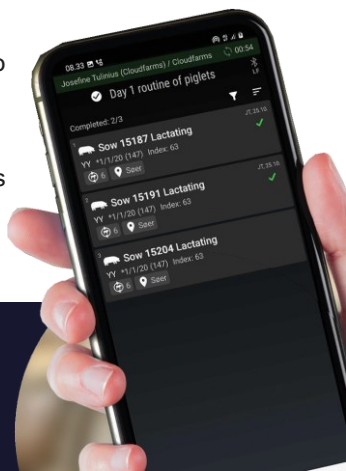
08.33
Josefine Tulinius (Cloudfarms) / Cloudfarms
00:54
Day 1 routine of piglets
Completed: 2/3
JT 25.10
Sow 15187 Lactating
YY *1/1/20 (147) Index: 63
6 Seer
JT 25.10
Sow 15191 Lactating
YY *1/1/20 (147) Index: 63
6 Seer
Sow 15204 Lactating
YY *1/1/20 (147) Index: 63
6 Seer